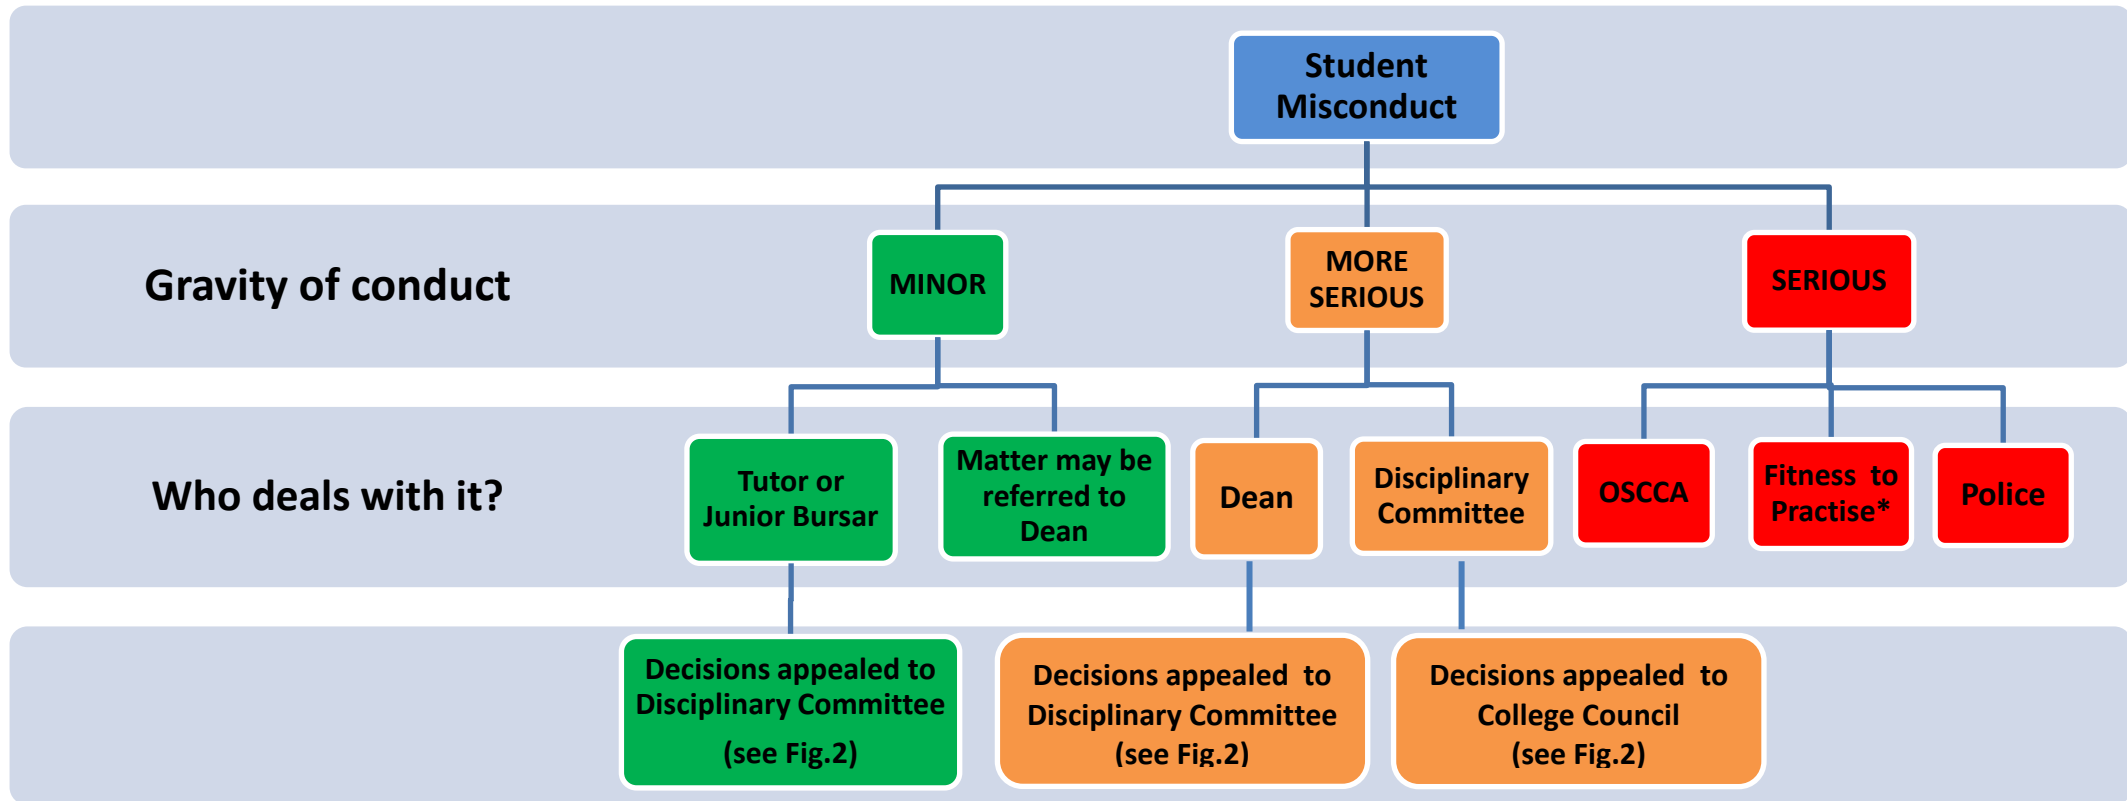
Student Misconduct

Gravity of conduct

MINOR

MORE SERIOUS

SERIOUS

Who deals with it?

Tutor or Junior Bursar

Matter may be referred to Dean

Dean

Disciplinary Committee

OSCCA

Fitness to Practise*

Police

Decisions appealed to Disciplinary Committee (see Fig.2)

Decisions appealed to Disciplinary Committee (see Fig.2)

Decisions appealed to College Council (see Fig.2)